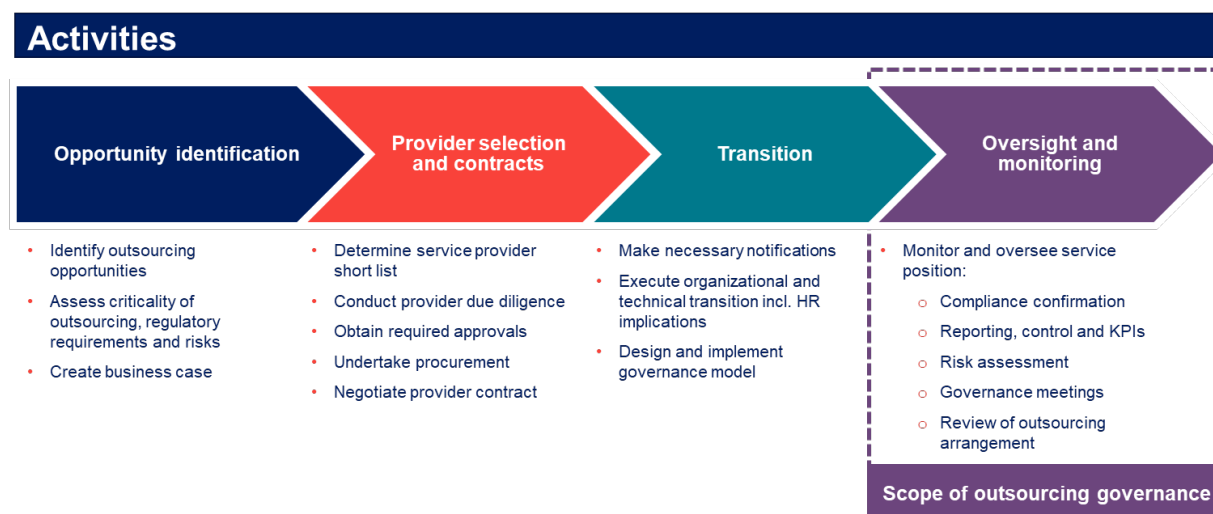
Activities

Opportunity identification

Provider selection and contracts

Transition

Oversight and monitoring

- Identify outsourcing opportunities
- Assess criticality of outsourcing, regulatory requirements and risks
- Create business case

- Determine service provider short list
- Conduct provider due diligence
- Obtain required approvals
- Undertake procurement
- Negotiate provider contract

- Make necessary notifications
- Execute organizational and technical transition incl. HR implications
- Design and implement governance model

- Monitor and oversee service position:
  - Compliance confirmation
  - Reporting, control and KPIs
  - Risk assessment
  - Governance meetings
  - Review of outsourcing arrangement

Scope of outsourcing governance